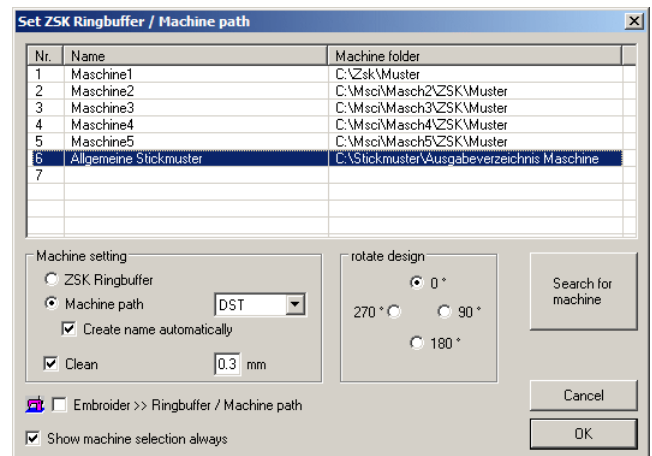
Set ZSK Ringbuffer / Machine path

| Nr. | Name | Machine folder |
|---|---|---|
| 1 | Maschine1 | C:\Zsk\Muster |
| 2 | Maschine2 | C:\Msci\Masch2\ZSK\Muster |
| 3 | Maschine3 | C:\Msci\Masch3\ZSK\Muster |
| 4 | Maschine4 | C:\Msci\Masch4\ZSK\Muster |
| 5 | Maschine5 | C:\Msci\Masch5\ZSK\Muster |
| 6 | Allgemeine Stickmuster | C:\Stickmuster\Ausgabeverzeichnis Maschine |
| 7 | | |

Machine setting
ZSK Ringbuffer
Machine path
DST
Create name automatically
Clean
0.3
mm

rotate design
0 °
270 °
90 °
180 °

Search for machine

Embroider >> Ringbuffer / Machine path

Show machine selection always

Cancel

OK